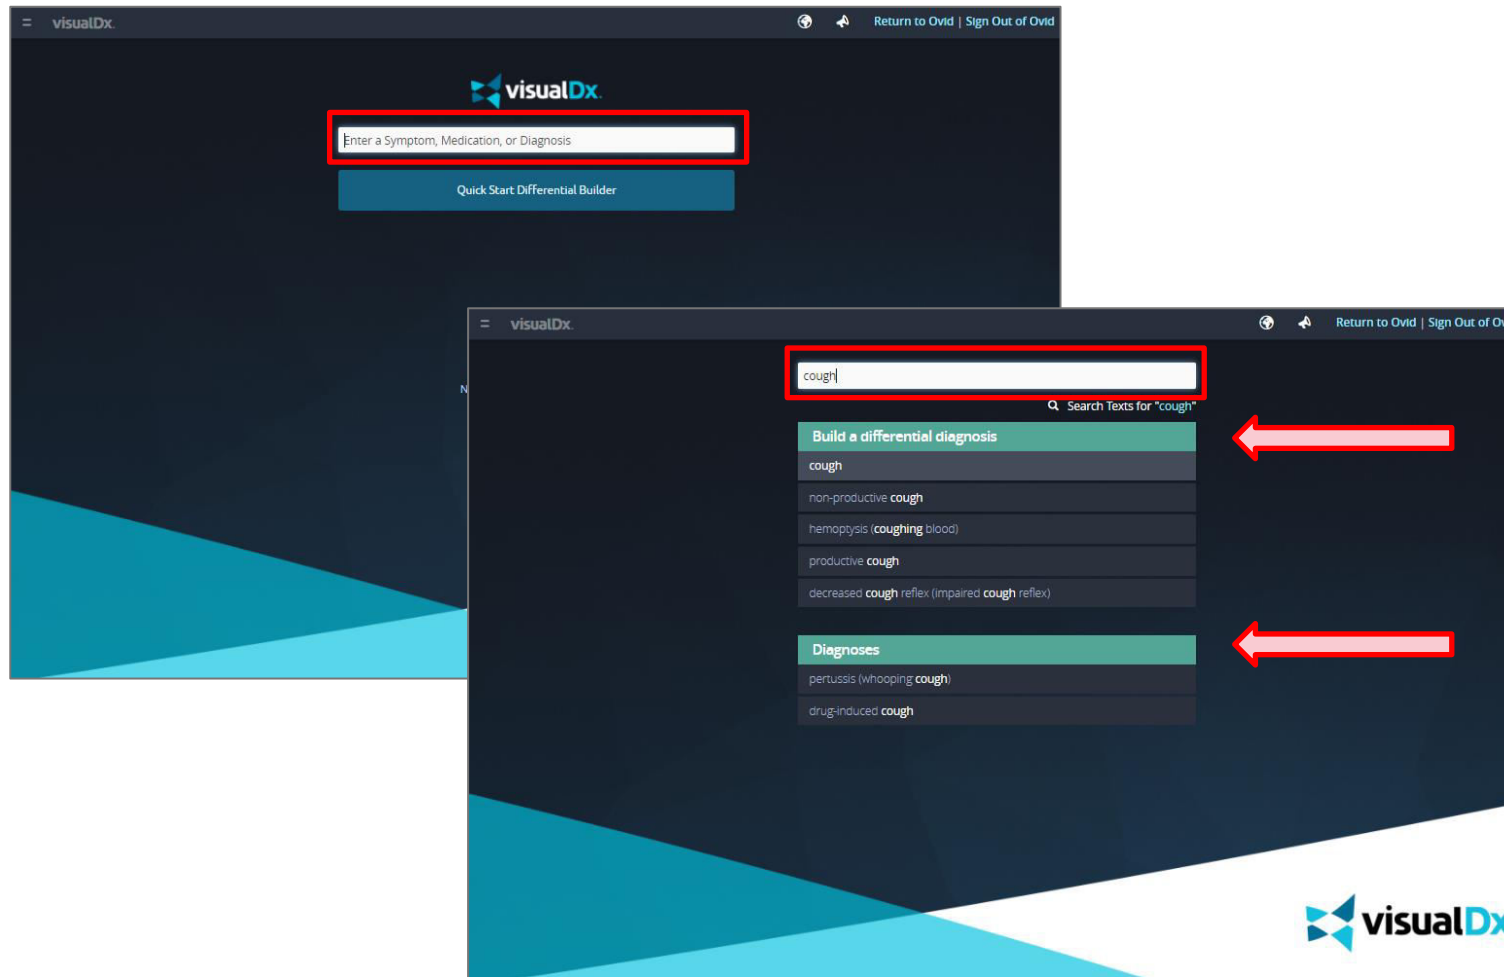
visualDx

Return to Ovid | Sign Out of Ovid

visualDx.

Enter a Symptom, Medication, or Diagnosis

Quick Start Differential Builder

N

visualDx

Return to Ovid | Sign Out of O

cough

Search Texts for "cough"

Build a differential diagnosis

cough

non-productive cough

hemoptysis (coughing blood)

productive cough

decreased cough reflex (impaired cough reflex)

Diagnoses

pertussis (whooping cough)

drug-induced cough

visualDx